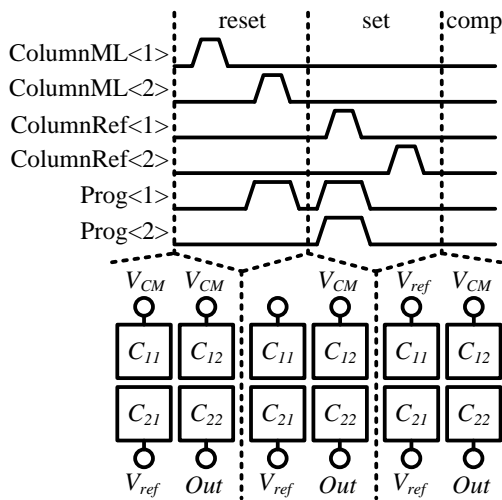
reset

set

comp

ColumnML<1>

ColumnML<2>

ColumnRef<1>

ColumnRef<2>

Prog<1>

Prog<2>

$V_{CM}$ $V_{CM}$

$C_{11}$ $C_{12}$

$C_{21}$ $C_{22}$

$V_{ref}$ $Out$

$V_{CM}$

$C_{11}$ $C_{12}$

$C_{21}$ $C_{22}$

$V_{ref}$ $Out$

$V_{ref}$ $V_{CM}$

$C_{11}$ $C_{12}$

$C_{21}$ $C_{22}$

$V_{ref}$ $Out$